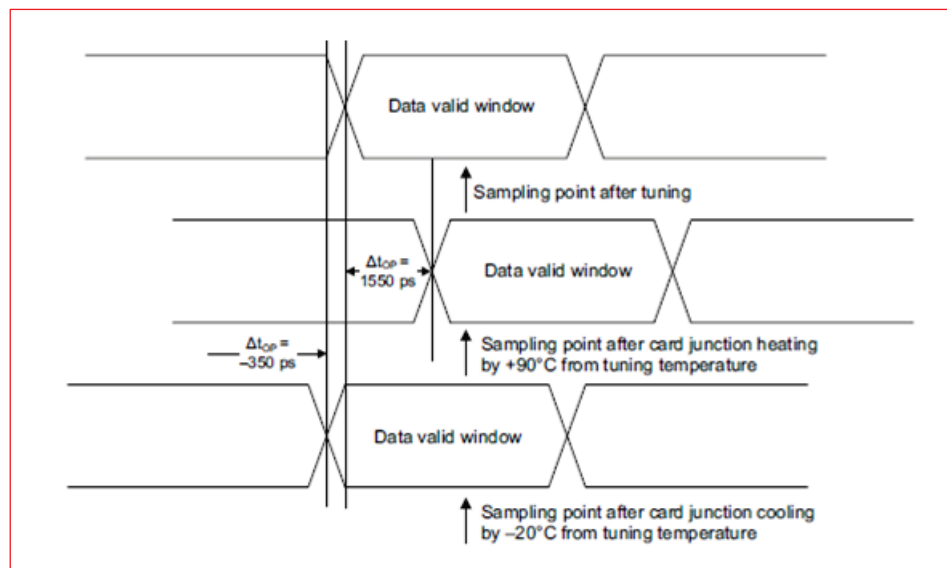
Data valid window

Sampling point after tuning

$\Delta t_{OP}$ = 1550 ps

Data valid window

$\Delta t_{OP}$ = –350 ps

Sampling point after card junction heating by +90°C from tuning temperature

Data valid window

Sampling point after card junction cooling by –20°C from tuning temperature